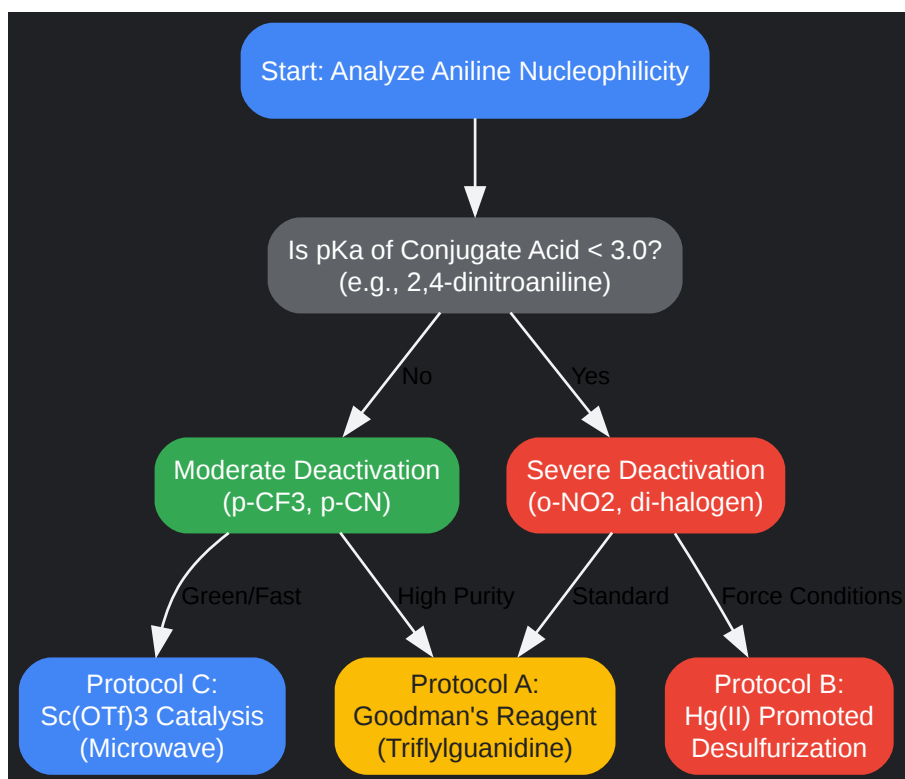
Start: Analyze Aniline Nucleophilicity

Is pKa of Conjugate Acid < 3.0?
(e.g., 2,4-dinitroaniline)

No

Yes

Moderate Deactivation
(p-CF3, p-CN)

Severe Deactivation
(o-NO2, di-halogen)

Green/Fast

High Purity

Standard

Force Conditions

Protocol C:
Sc(OTf)3 Catalysis
(Microwave)

Protocol A:
Goodman's Reagent
(Triflylguanidine)

Protocol B:
Hg(II) Promoted
Desulfurization